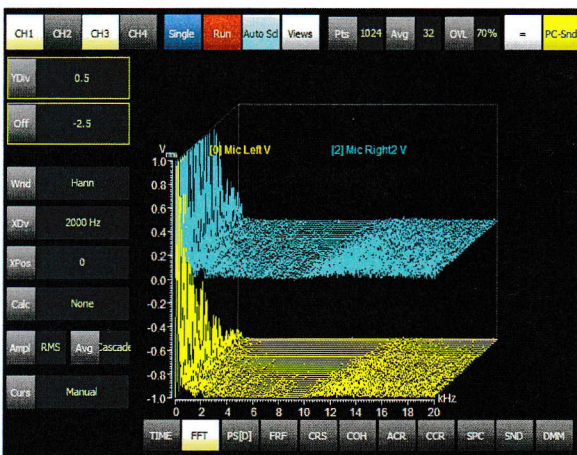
CH1 CH2 CH3 CH4 Single Run Auto Sd Views Pts 1024 Avg 32 OVL 70% = PC-Snd

YDiv 0.5

Off -2.5

Wnd Hann

XDiv 2000 Hz

XPos 0

Calc None

Ampl RMS Avg Cascade

Curs Manual

$V_{rms}$

[0] Mic Left V

[2] Mic Right2 V

1.0
0.8
0.6
0.4
0.2
0.0
-0.2
-0.4
-0.6
-0.8
-1.0

0 2 4 6 8 10 12 14 16 18 20 kHz

TIME FFT PS[D] FRF CRS COH ACR CCR SPC SND DMM